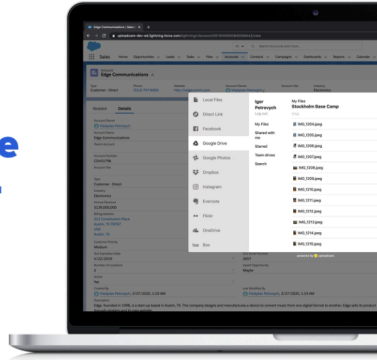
Edge Communications

Record
Details

Local Files
Direct Link
Facebook
Google Drive
Google Photos
Dropbox
Instagram
Evernote
Flickr
OneDrive
Box

Igor Petrovych
My Files
Shared with me
Starred
Team drives
Search

My Files
Stockholm Base Camp

IMG_0304.jpeg
IMG_0305.jpeg
IMG_0306.jpeg
IMG_0307.jpeg
IMG_0308.jpeg
IMG_0309.jpeg
IMG_0310.jpeg
IMG_0311.jpeg
IMG_0312.jpeg
IMG_0313.jpeg
IMG_0314.jpeg
IMG_0315.jpeg